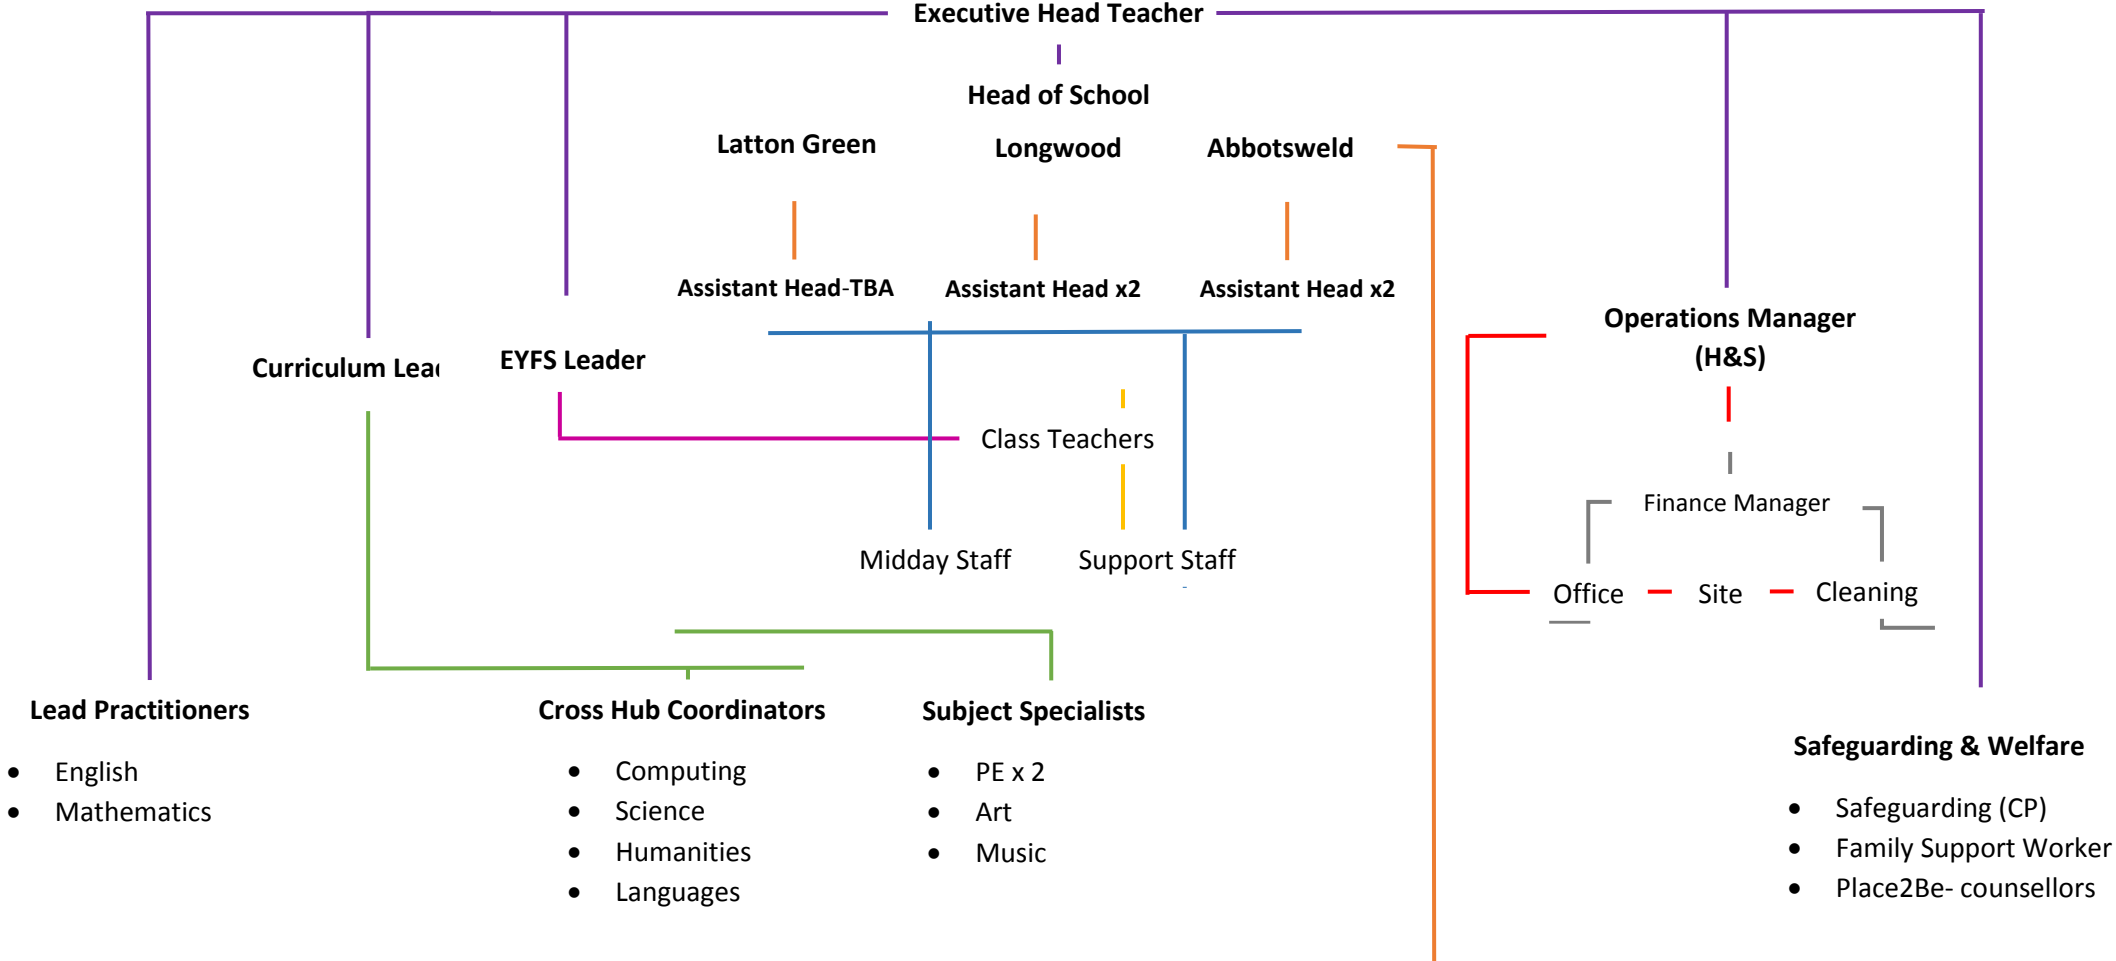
Executive Head Teacher

Head of School

Latton Green

Longwood

Abbotsweld

Assistant Head-TBA

Assistant Head x2

Assistant Head x2

Operations Manager (H&S)

Curriculum Lea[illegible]

EYFS Leader

Class Teachers

Finance Manager

Midday Staff

Support Staff

Office

Site

Cleaning

Lead Practitioners

- English
- Mathematics

Cross Hub Coordinators

- Computing
- Science
- Humanities
- Languages

Subject Specialists

- PE x 2
- Art
- Music

Safeguarding & Welfare

- Safeguarding (CP)
- Family Support Worker
- Place2Be- counsellors